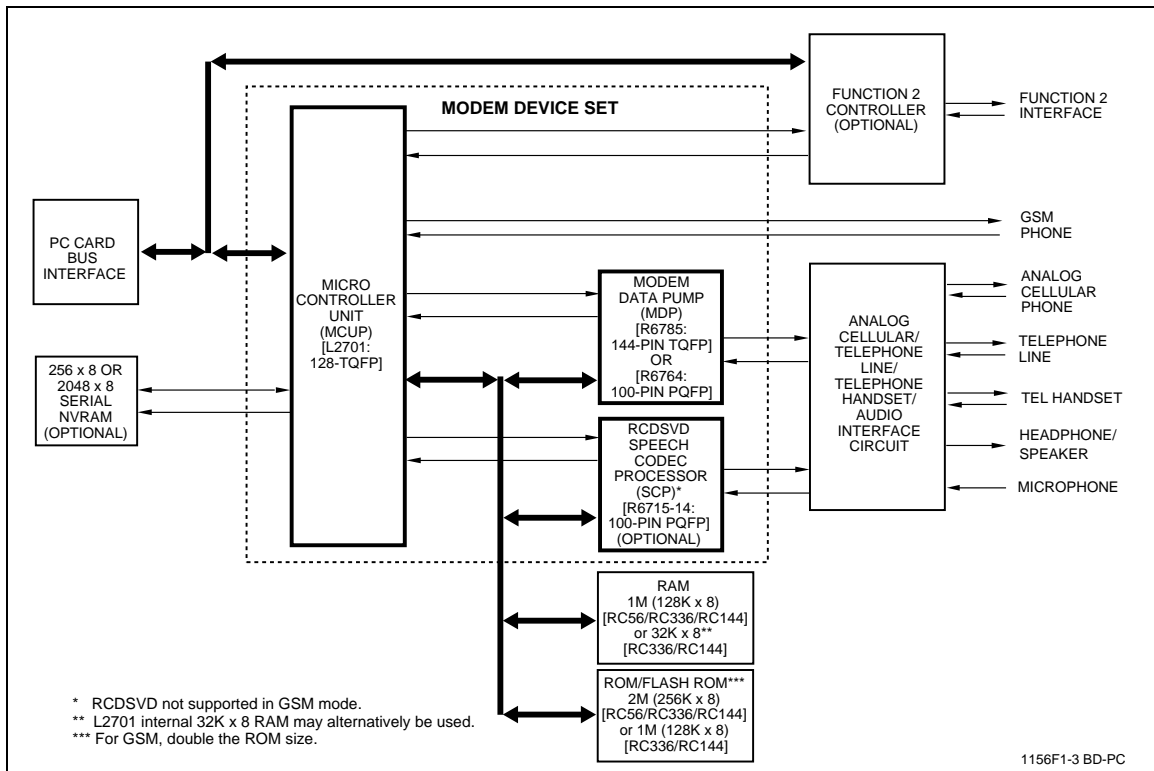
MODEM DEVICE SET

FUNCTION 2 CONTROLLER (OPTIONAL)

FUNCTION 2 INTERFACE

PC CARD BUS INTERFACE

MICRO CONTROLLER UNIT (MCUP) [L2701: 128-TQFP]

GSM PHONE

MODEM DATA PUMP (MDP) [R6785: 144-PIN TQFP] OR [R6764: 100-PIN PQFP]

ANALOG CELLULAR/ TELEPHONE LINE/ TELEPHONE HANDSET/ AUDIO INTERFACE CIRCUIT

ANALOG CELLULAR PHONE

TELEPHONE LINE

TEL HANDSET

HEADPHONE/ SPEAKER

MICROPHONE

256 x 8 OR 2048 x 8 SERIAL NVRAM (OPTIONAL)

RCDSVD SPEECH CODEC PROCESSOR (SCP)* [R6715-14: 100-PIN PQFP] (OPTIONAL)

RAM 1M (128K x 8) [RC56/RC336/RC144] or 32K x 8** [RC336/RC144]

ROM/FLASH ROM*** 2M (256K x 8) [RC56/RC336/RC144] or 1M (128K x 8) [RC336/RC144]

* RCDSVD not supported in GSM mode.
** L2701 internal 32K x 8 RAM may alternatively be used.
*** For GSM, double the ROM size.

1156F1-3 BD-PC